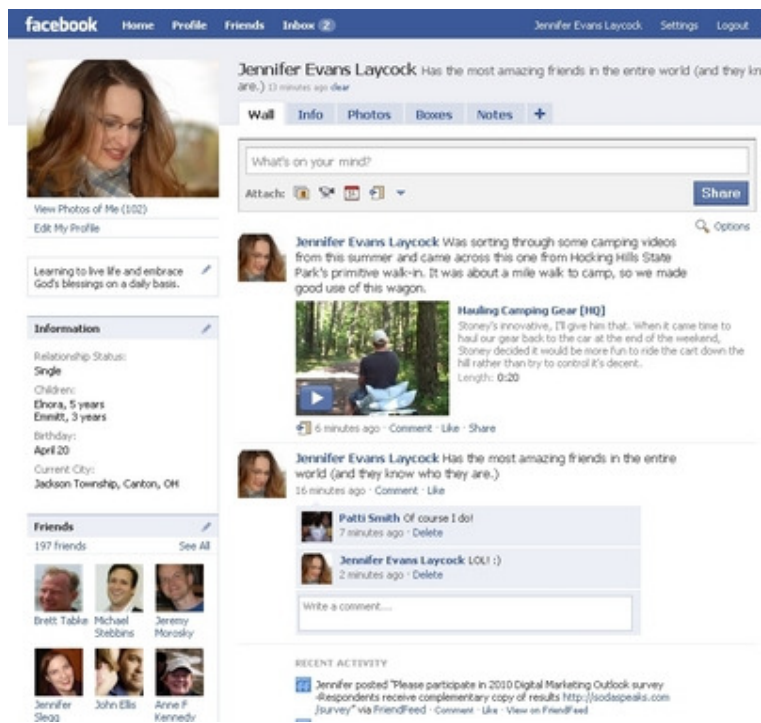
facebook Home Profile Friends Inbox 2 Jennifer Evans Laycock Settings Logout

Jennifer Evans Laycock Has the most amazing friends in the entire world (and they kn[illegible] are.) 13 minutes ago clear

Wall Info Photos Boxes Notes +

What's on your mind?

Attach:

Share

View Photos of Me (102)
Edit My Profile

Learning to live life and embrace God's blessings on a daily basis.

Information

Relationship Status:
Single

Children:
Elnora, 5 years
Emmitt, 3 years

Birthday:
April 20

Current City:
Jackson Township, Canton, OH

Friends

197 friends See All

Brett Tabke Michael Stebbins Jeremy Morosky

Jennifer Slegg John Ellis Anne F Kennedy

Options

Jennifer Evans Laycock Was sorting through some camping videos from this summer and came across this one from Hocking Hills State Park's primitive walk-in. It was about a mile walk to camp, so we made good use of this wagon.

Hauling Camping Gear [HQ]
Stoney's innovative, I'll give him that. When it came time to haul our gear back to the car at the end of the weekend, Stoney decided it would be more fun to ride the cart down the hill rather than try to control it's decent.
Length: 0:20

6 minutes ago · Comment · Like · Share

Jennifer Evans Laycock Has the most amazing friends in the entire world (and they know who they are.)
16 minutes ago · Comment · Like

Patti Smith Of course I do!
7 minutes ago · Delete

Jennifer Evans Laycock LOL! :)
2 minutes ago · Delete

Write a comment...

RECENT ACTIVITY

Jennifer posted "Please participate in 2010 Digital Marketing Outlook survey -Respondents receive complementary copy of results http://sodaspeaks.com /survey" via FriendFeed · Comment · Like · View on FriendFeed